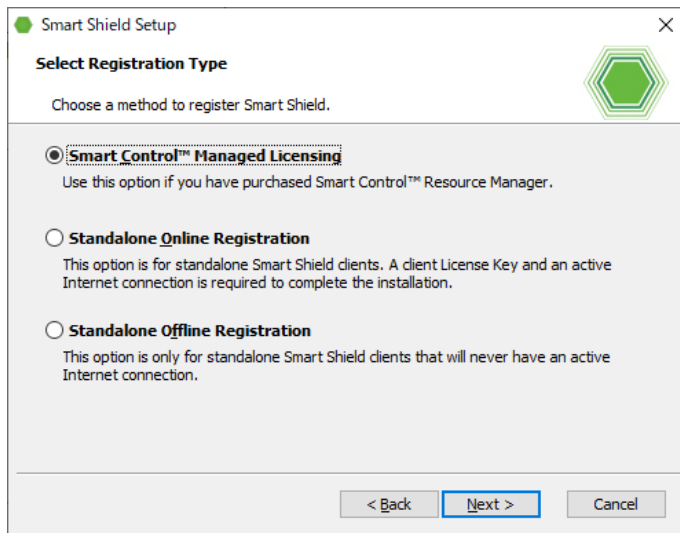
Smart Shield Setup

×

Select Registration Type

Choose a method to register Smart Shield.

Smart Control™ Managed Licensing

Use this option if you have purchased Smart Control™ Resource Manager.

Standalone Online Registration

This option is for standalone Smart Shield clients. A client License Key and an active Internet connection is required to complete the installation.

Standalone Offline Registration

This option is only for standalone Smart Shield clients that will never have an active Internet connection.

< Back

Next >

Cancel